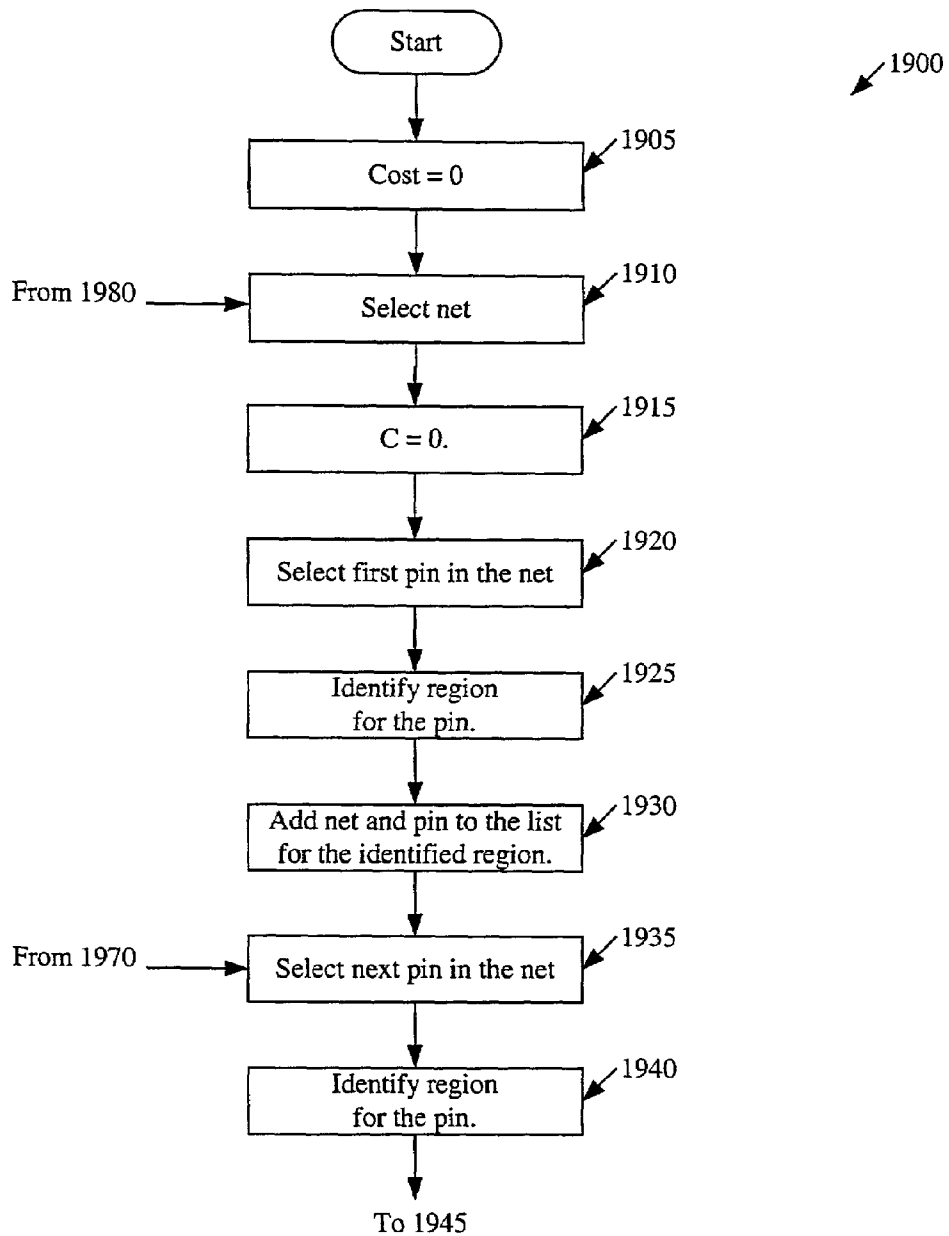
Start

1900

1905
Cost = 0

From 1980
1910
Select net

1915
C = 0.

1920
Select first pin in the net

1925
Identify region for the pin.

1930
Add net and pin to the list for the identified region.

From 1970
1935
Select next pin in the net

1940
Identify region for the pin.

To 1945